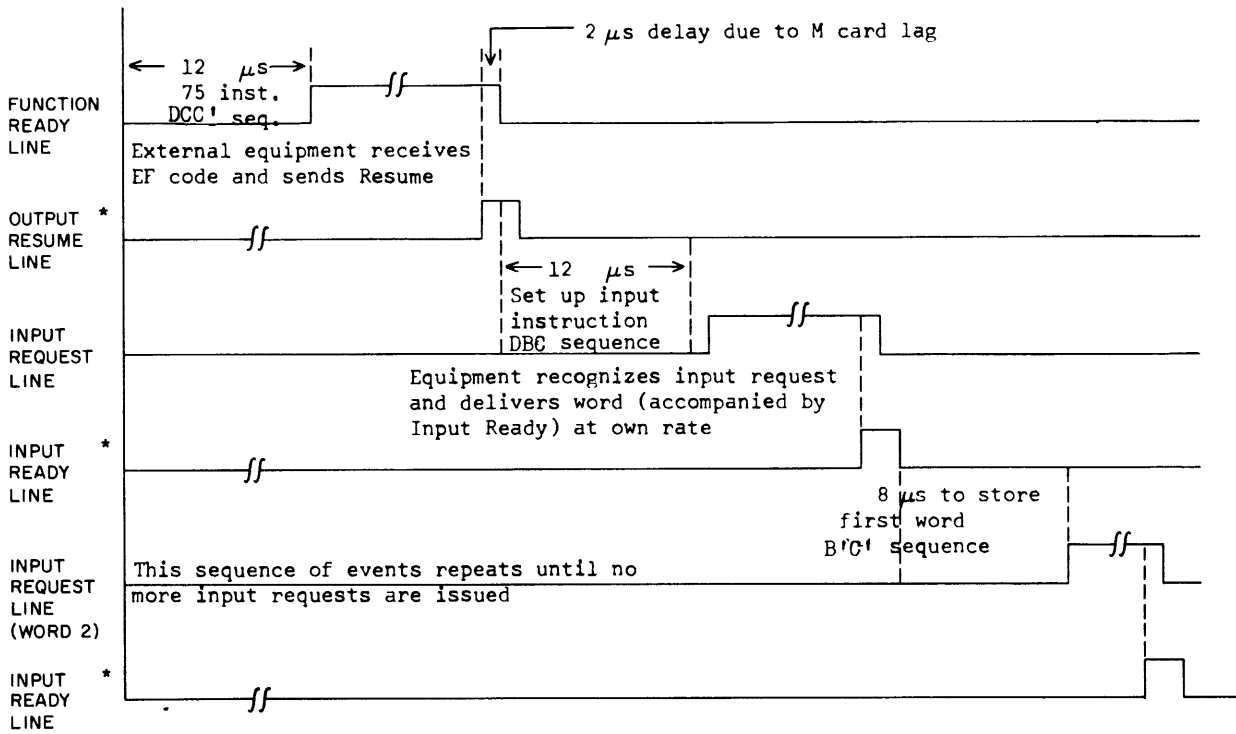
2 $\mu$s delay due to M card lag

← 12 $\mu$s →
75 inst.
DCC' seq.

FUNCTION READY LINE

External equipment receives EF code and sends Resume

OUTPUT RESUME LINE *

← 12 $\mu$s →
Set up input instruction DBC sequence

INPUT REQUEST LINE

Equipment recognizes input request and delivers word (accompanied by Input Ready) at own rate

INPUT READY LINE *

8 $\mu$s to store first word B'C' sequence

INPUT REQUEST LINE (WORD 2)

This sequence of events repeats until no more input requests are issued

INPUT READY LINE *